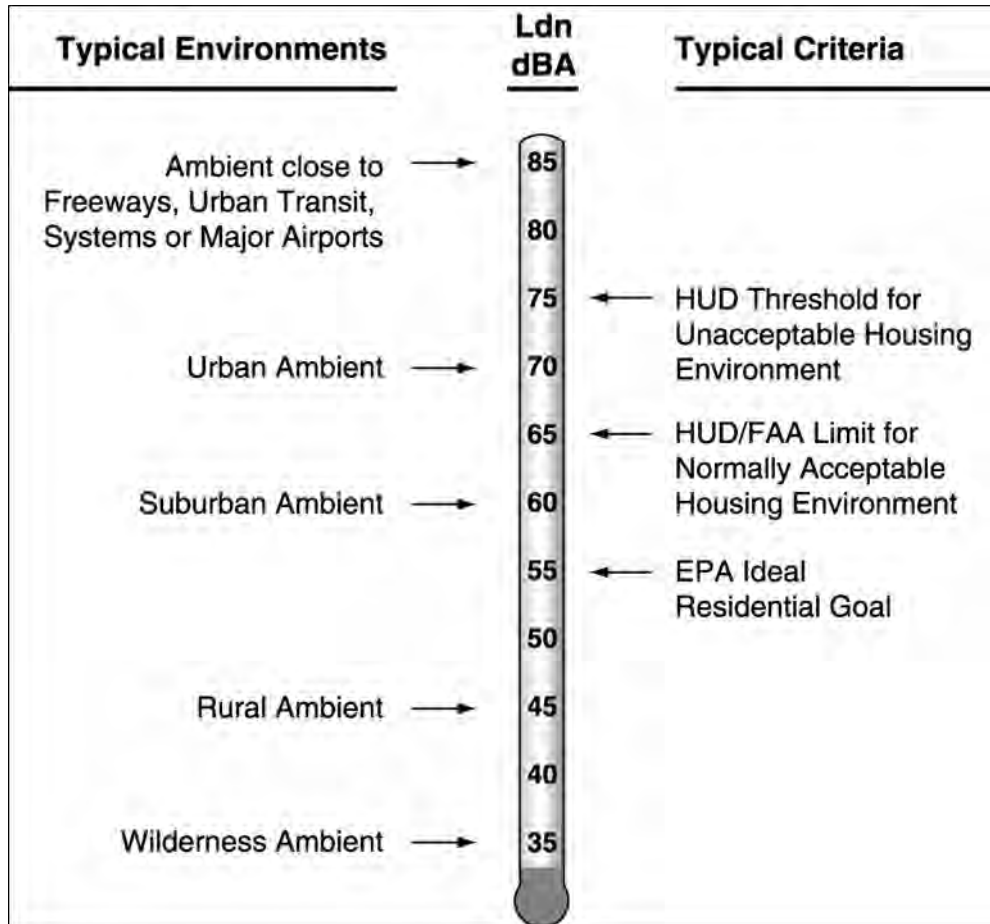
Typical Environments

Ldn dBA

Typical Criteria

Ambient close to Freeways, Urban Transit, Systems or Major Airports

85

80

75

HUD Threshold for Unacceptable Housing Environment

Urban Ambient

70

65

HUD/FAA Limit for Normally Acceptable Housing Environment

Suburban Ambient

60

55

EPA Ideal Residential Goal

50

Rural Ambient

45

40

Wilderness Ambient

35